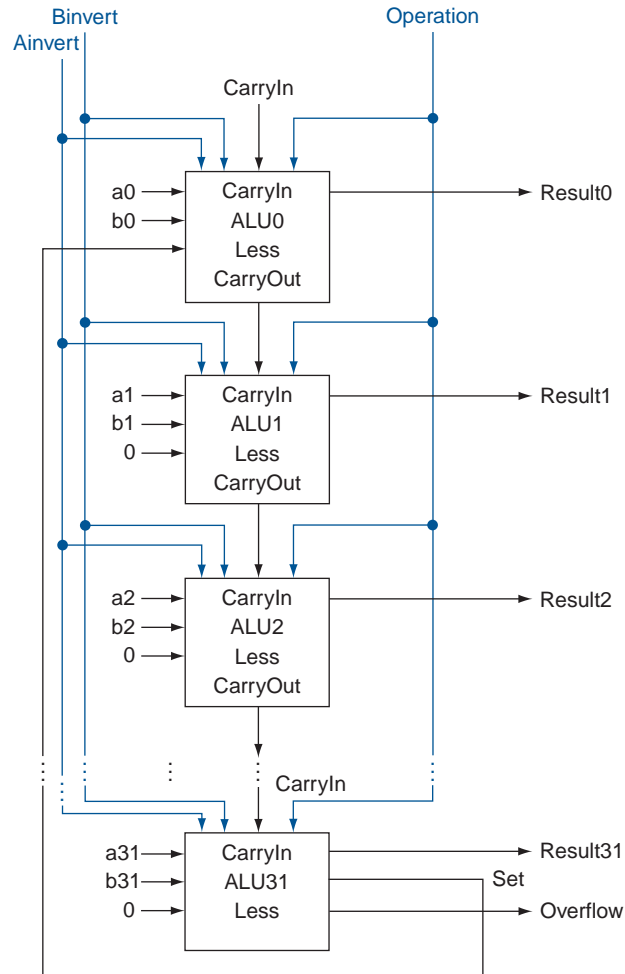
Binvert
Ainvert
Operation
CarryIn

a0
b0
CarryIn
ALU0
Less
CarryOut
Result0

a1
b1
0
CarryIn
ALU1
Less
CarryOut
Result1

a2
b2
0
CarryIn
ALU2
Less
CarryOut
Result2

CarryIn

a31
b31
0
CarryIn
ALU31
Less
Result31
Set
Overflow